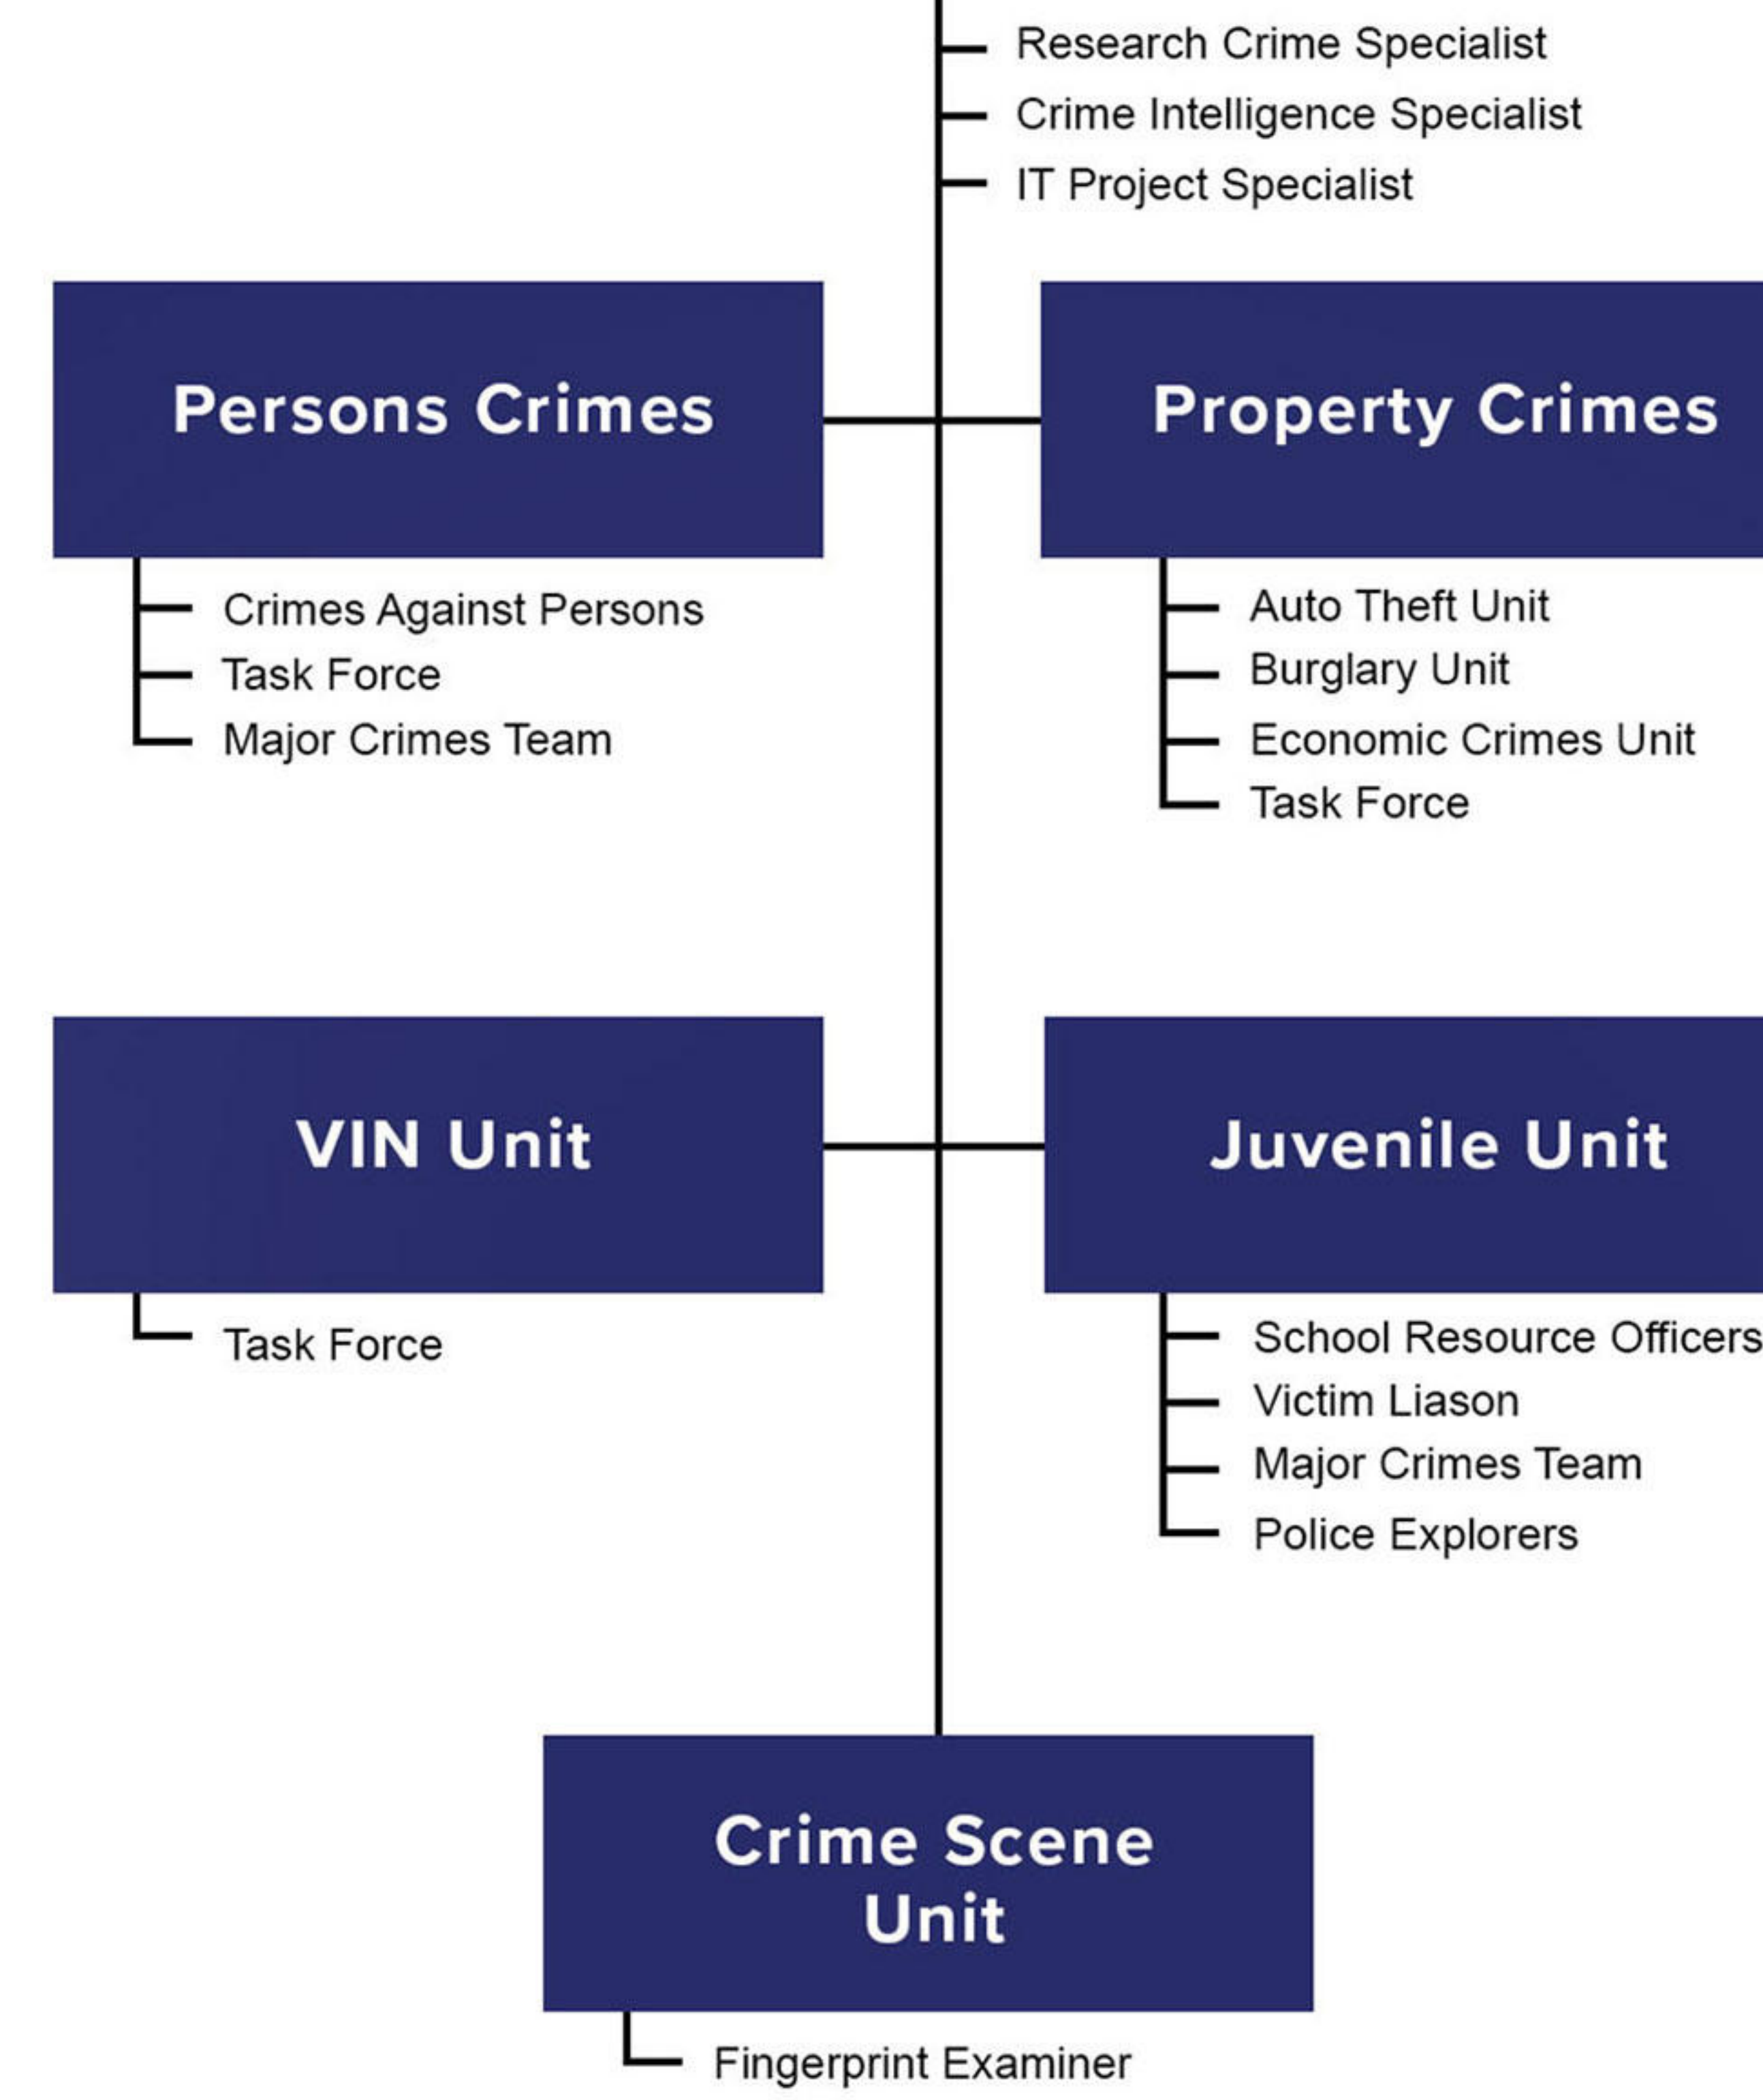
Research Crime Specialist
Crime Intelligence Specialist
IT Project Specialist

Persons Crimes

Crimes Against Persons
Task Force
Major Crimes Team

Property Crimes

Auto Theft Unit
Burglary Unit
Economic Crimes Unit
Task Force

VIN Unit

Task Force

Juvenile Unit

School Resource Officers
Victim Liason
Major Crimes Team
Police Explorers

Crime Scene Unit

Fingerprint Examiner